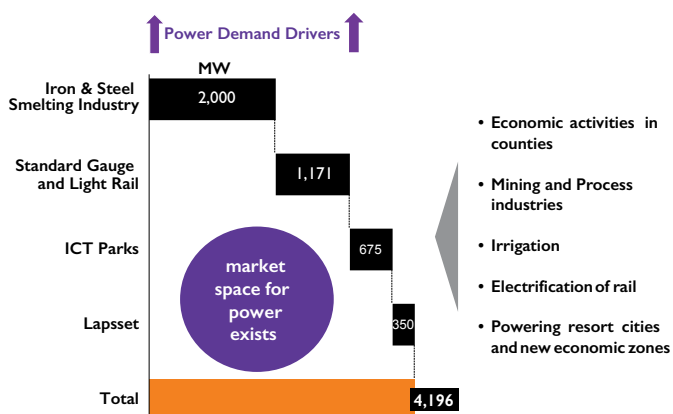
Power Demand Drivers

MW

Iron & Steel Smelting Industry 2,000

Standard Gauge and Light Rail 1,171

ICT Parks 675

Lapsset 350

Total 4,196

market space for power exists

• Economic activities in counties

• Mining and Process industries

• Irrigation

• Electrification of rail

• Powering resort cities and new economic zones